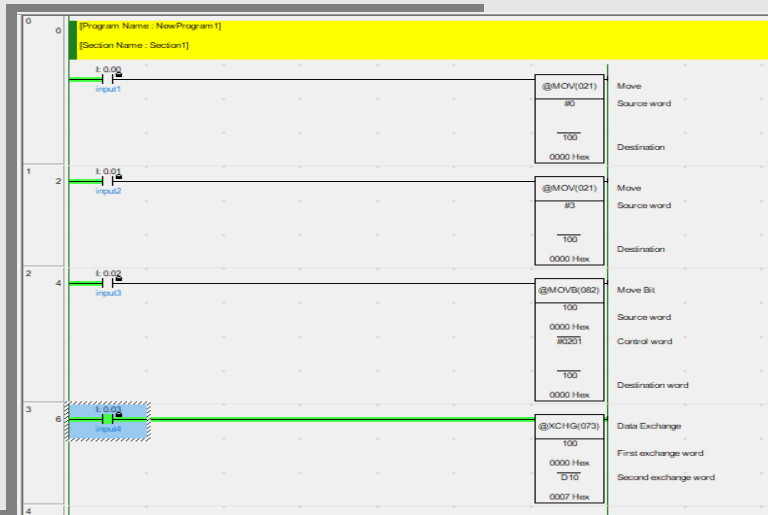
0
0
[Program Name : NewProgram1]
[Section Name : Section1]
I: 0.00
input1
@MOV(021)
#0
100
0000 Hex
Move
Source word
Destination

1
2
I: 0.01
input2
@MOV(021)
#3
100
0000 Hex
Move
Source word
Destination

2
4
I: 0.02
input3
@MOVB(082)
100
0000 Hex
#0201
100
0000 Hex
Move Bit
Source word
Control word
Destination word

3
6
I: 0.03
input4
@XCHG(073)
100
0000 Hex
D10
0007 Hex
Data Exchange
First exchange word
Second exchange word

4